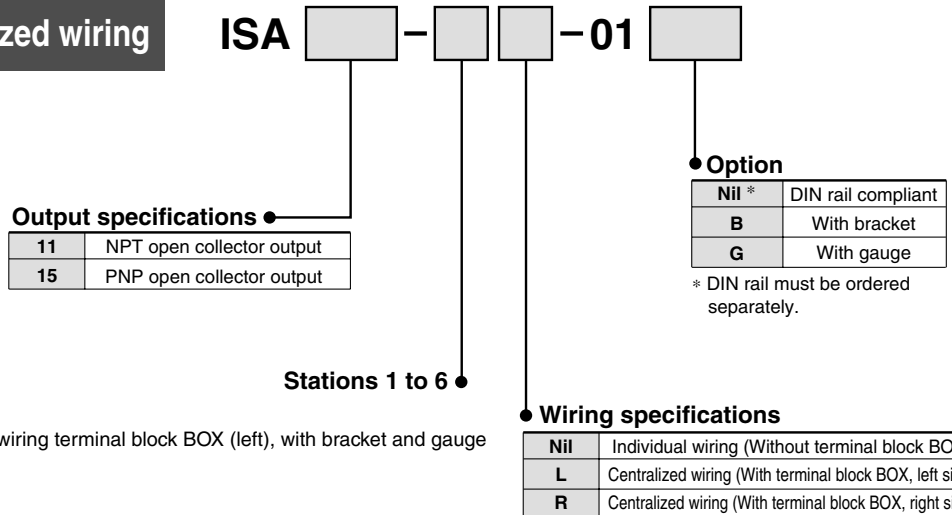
zed wiring

ISA [ ] − [ ] [ ] − 01 [ ]

Option

| Nil * | DIN rail compliant |
|---|---|
| B | With bracket |
| G | With gauge |

* DIN rail must be ordered separately.

Output specifications

| 11 | NPT open collector output |
|---|---|
| 15 | PNP open collector output |

Stations 1 to 6

Wiring specifications

| Nil | Individual wiring (Without terminal block BO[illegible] |
|---|---|
| L | Centralized wiring (With terminal block BOX, left si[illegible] |
| R | Centralized wiring (With terminal block BOX, right s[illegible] |

wiring terminal block BOX (left), with bracket and gauge